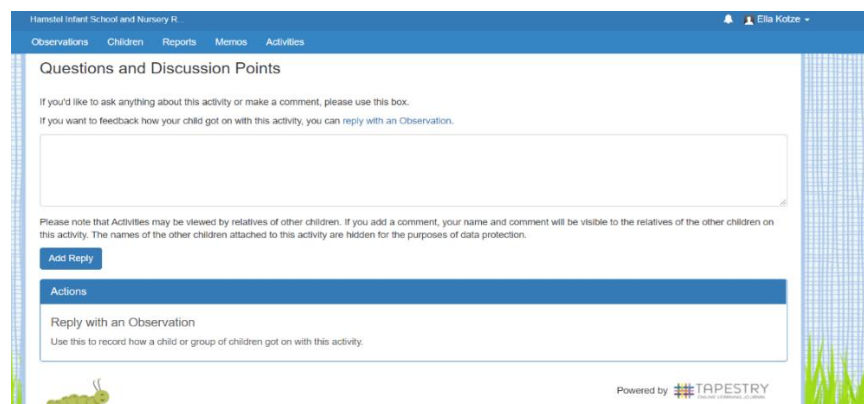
Hamstel Infant School and Nursery R.

Ella Kotze

Observations Children Reports Memos Activities

Questions and Discussion Points

If you'd like to ask anything about this activity or make a comment, please use this box.

If you want to feedback how your child got on with this activity, you can reply with an Observation.

Please note that Activities may be viewed by relatives of other children. If you add a comment, your name and comment will be visible to the relatives of the other children on this activity. The names of the other children attached to this activity are hidden for the purposes of data protection.

Add Reply

Actions

Reply with an Observation

Use this to record how a child or group of children got on with this activity.

Powered by TAPESTRY

ONLINE LEARNING JOURNAL